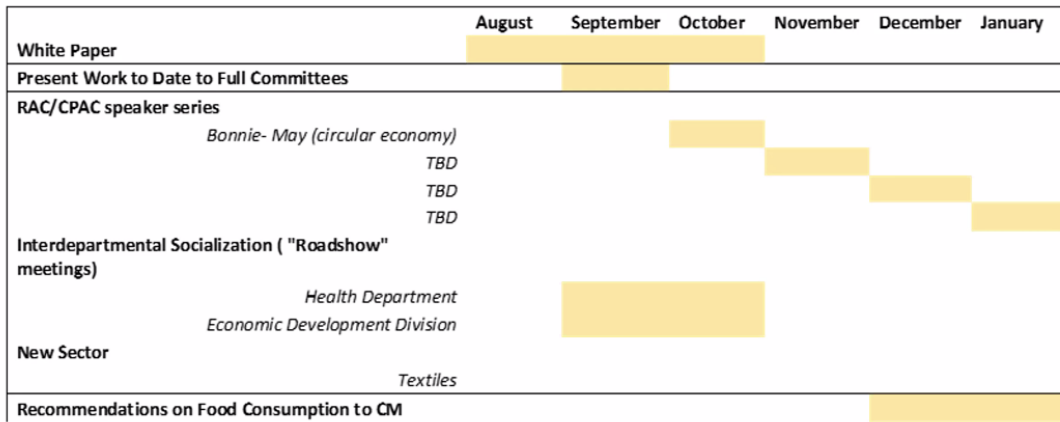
|  | August | September | October | November | December | January |
|---|---|---|---|---|---|---|
| **White Paper** | | | | | | |
| **Present Work to Date to Full Committees** | | | | | | |
| **RAC/CPAC speaker series** | | | | | | |
| *Bonnie- May (circular economy)* | | | | | | |
| *TBD* | | | | | | |
| *TBD* | | | | | | |
| *TBD* | | | | | | |
| **Interdepartmental Socialization ( "Roadshow" meetings)** | | | | | | |
| *Health Department* | | | | | | |
| *Economic Development Division* | | | | | | |
| **New Sector** | | | | | | |
| *Textiles* | | | | | | |
| **Recommendations on Food Consumption to CM** | | | | | | |